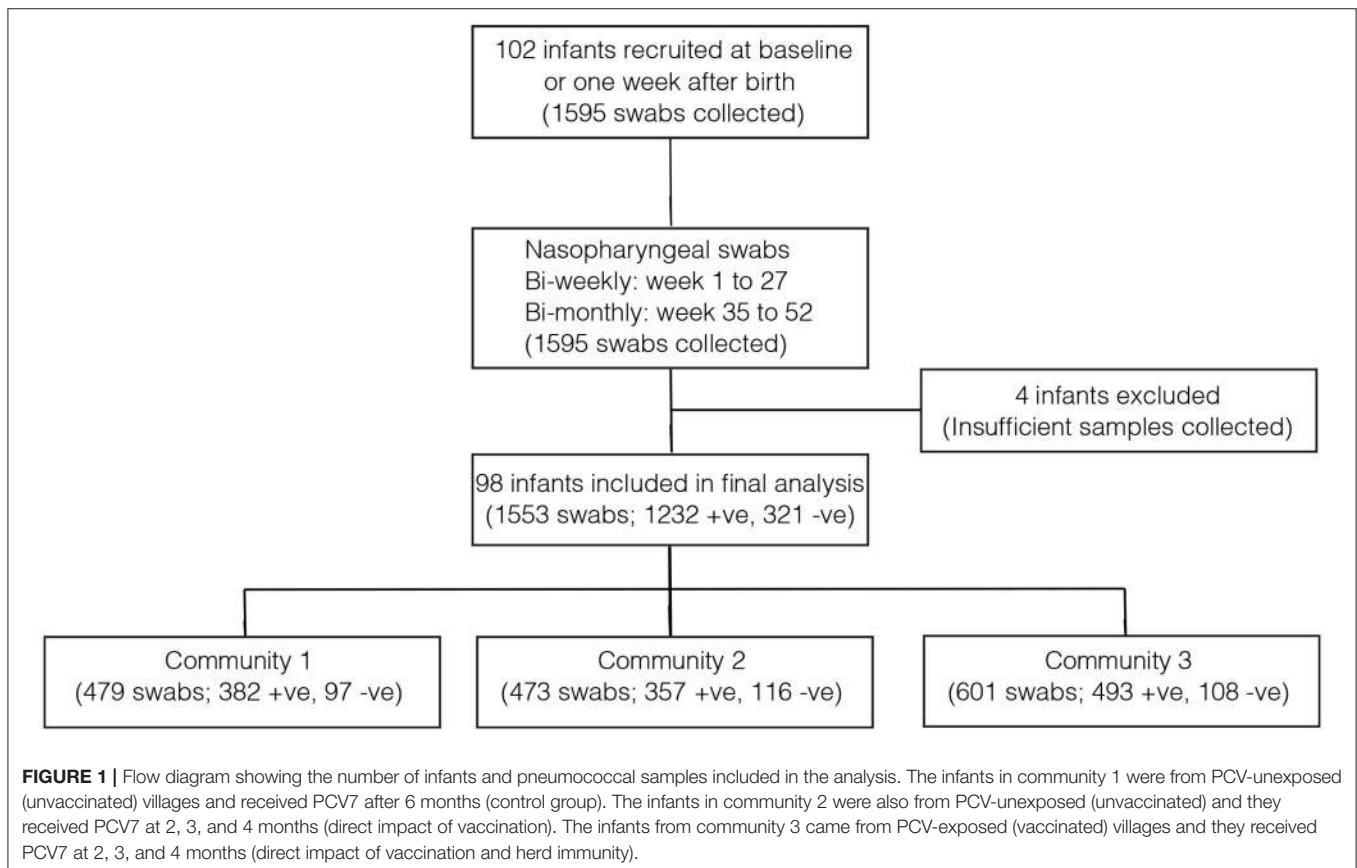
102 infants recruited at baseline or one week after birth (1595 swabs collected)

Nasopharyngeal swabs
Bi-weekly: week 1 to 27
Bi-monthly: week 35 to 52
(1595 swabs collected)

4 infants excluded (Insufficient samples collected)

98 infants included in final analysis (1553 swabs; 1232 +ve, 321 -ve)

Community 1
(479 swabs; 382 +ve, 97 -ve)

Community 2
(473 swabs; 357 +ve, 116 -ve)

Community 3
(601 swabs; 493 +ve, 108 -ve)

**FIGURE 1 |** Flow diagram showing the number of infants and pneumococcal samples included in the analysis. The infants in community 1 were from PCV-unexposed (unvaccinated) villages and received PCV7 after 6 months (control group). The infants in community 2 were also from PCV-unexposed (unvaccinated) and they received PCV7 at 2, 3, and 4 months (direct impact of vaccination). The infants from community 3 came from PCV-exposed (vaccinated) villages and they received PCV7 at 2, 3, and 4 months (direct impact of vaccination and herd immunity).